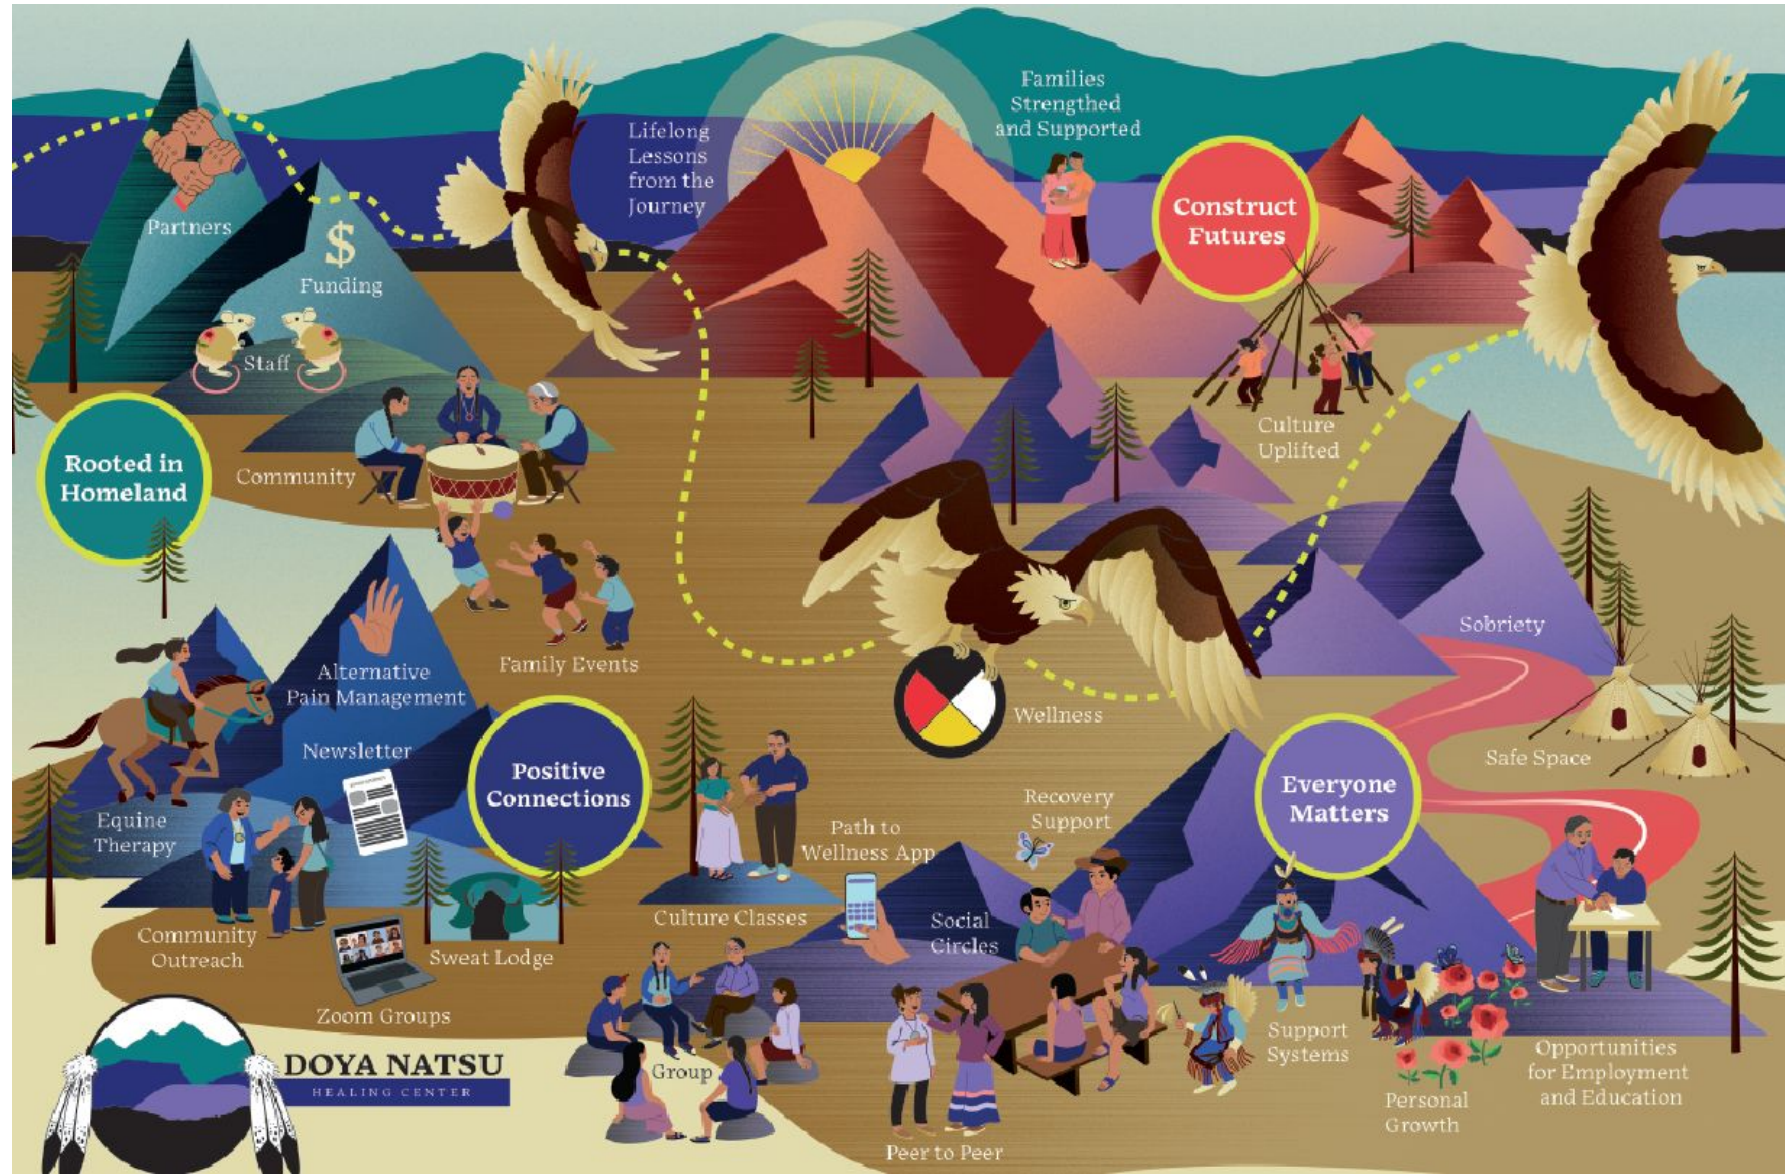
Partners

Funding

Staff

Lifelong Lessons from the Journey

Families Strengthed and Supported

Construct Futures

Culture Uplifted

Rooted in Homeland

Community

Family Events

Alternative Pain Management

Newsletter

Positive Connections

Equine Therapy

Community Outreach

Zoom Groups

Sweat Lodge

Wellness

Sobriety

Safe Space

Everyone Matters

Recovery Support

Path to Wellness App

Culture Classes

Social Circles

Group

Peer to Peer

Support Systems

Personal Growth

Opportunities for Employment and Education

DOYA NATSU
HEALING CENTER